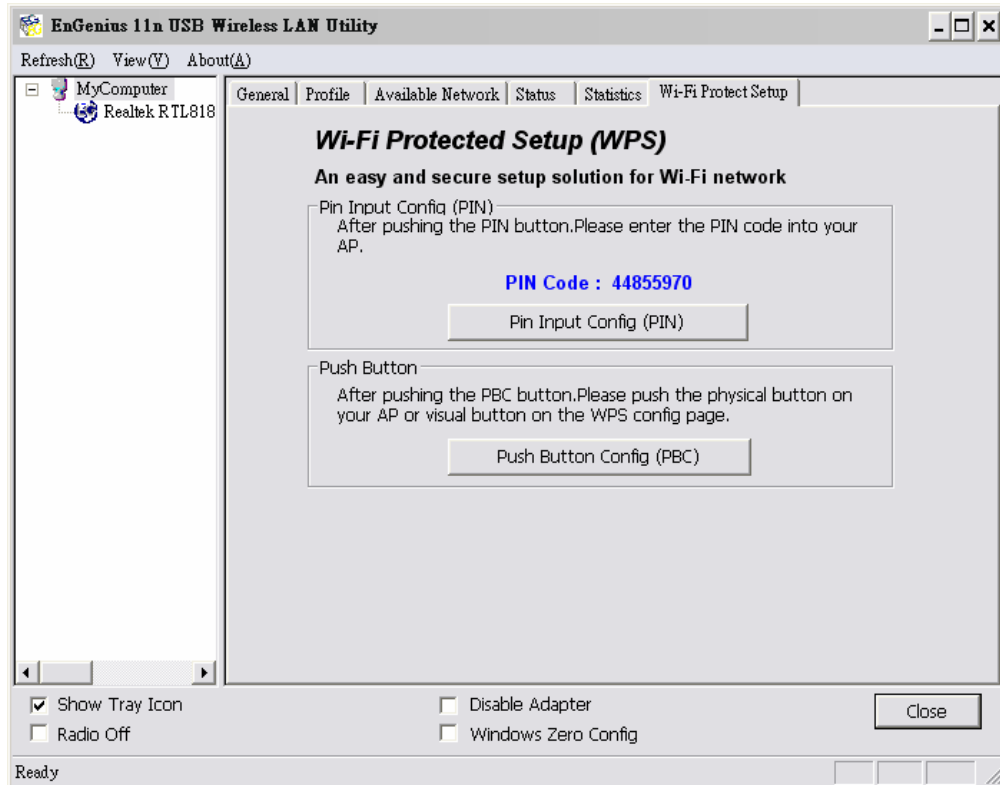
EnGenius 11n USB Wireless LAN Utility

Refresh(R) View(V) About(A)

MyComputer
Realtek RTL818

General | Profile | Available Network | Status | Statistics | Wi-Fi Protect Setup

Wi-Fi Protected Setup (WPS)

An easy and secure setup solution for Wi-Fi network

Pin Input Config (PIN)
After pushing the PIN button.Please enter the PIN code into your AP.

PIN Code : 44855970

Pin Input Config (PIN)

Push Button
After pushing the PBC button.Please push the physical button on your AP or visual button on the WPS config page.

Push Button Config (PBC)

Show Tray Icon
Radio Off
Disable Adapter
Windows Zero Config
Close

Ready